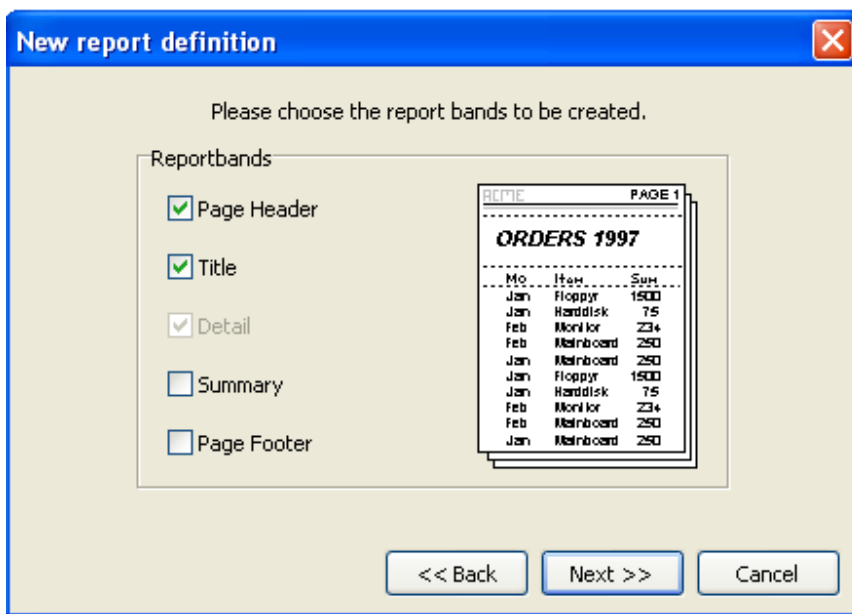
New report definition

Please choose the report bands to be created.

Reportbands

Page Header

Title

Detail

Summary

Page Footer

ACME PAGE 1

ORDERS 1997

| Mo | Item | Sum |
|---|---|---|
| Jan | Floppyr | 1500 |
| Jan | Harddisk | 75 |
| Feb | Monitor | 234 |
| Feb | Mainboard | 250 |
| Jan | Mainboard | 250 |
| Jan | Floppyr | 1500 |
| Jan | Harddisk | 75 |
| Feb | Monitor | 234 |
| Feb | Mainboard | 250 |
| Jan | Mainboard | 250 |

<< Back Next >> Cancel